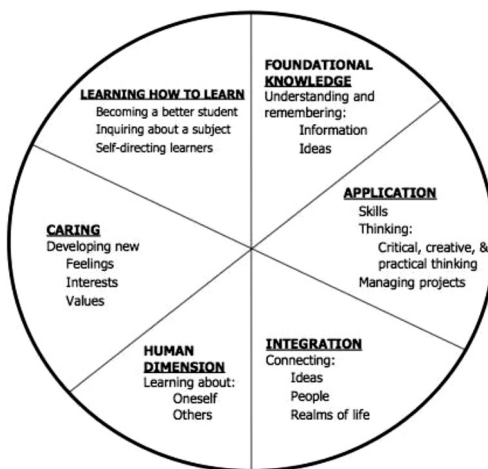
FOUNDATIONAL KNOWLEDGE
Understanding and remembering:
Information
Ideas

APPLICATION
Skills
Thinking:
Critical, creative, & practical thinking
Managing projects

INTEGRATION
Connecting:
Ideas
People
Realms of life

HUMAN DIMENSION
Learning about:
Oneself
Others

CARING
Developing new
Feelings
Interests
Values

LEARNING HOW TO LEARN
Becoming a better student
Inquiring about a subject
Self-directing learners